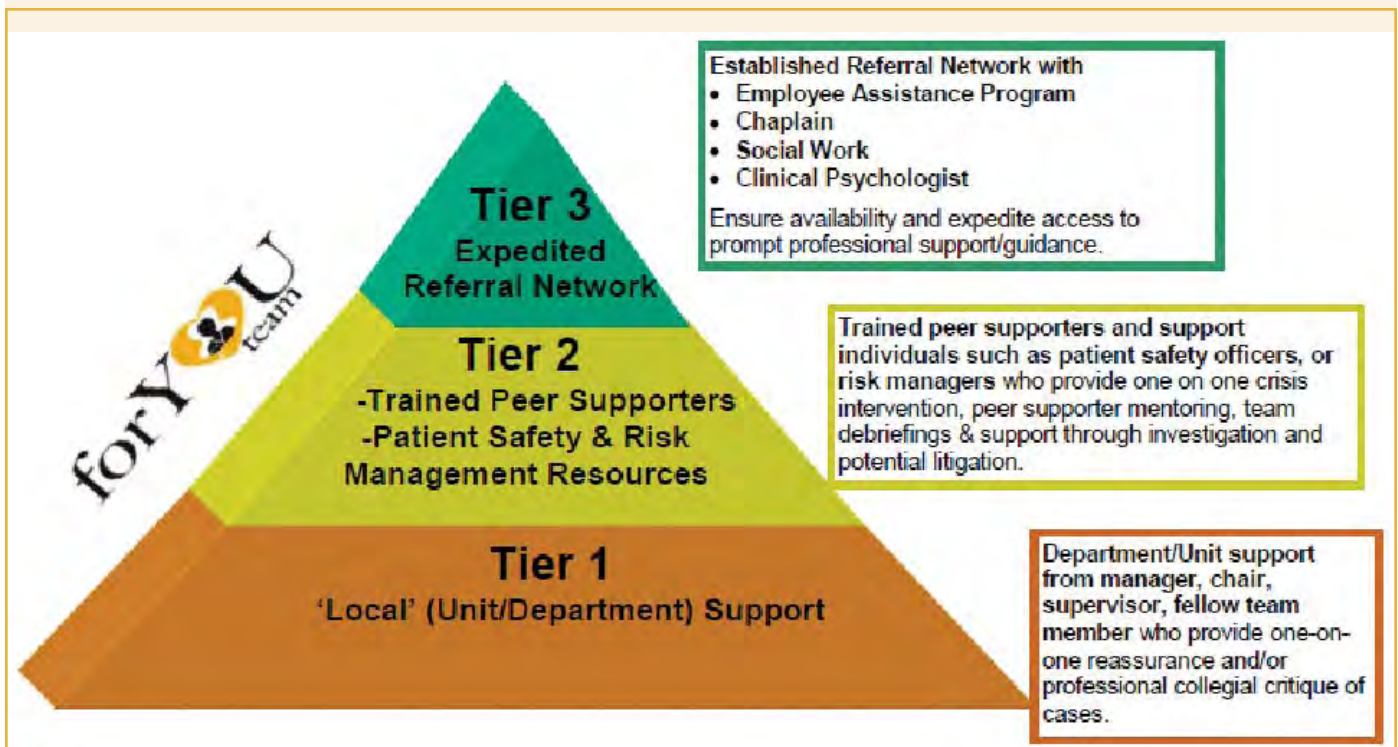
forYOU team

Tier 3
Expedited Referral Network

Established Referral Network with
• Employee Assistance Program
• Chaplain
• Social Work
• Clinical Psychologist
Ensure availability and expedite access to prompt professional support/guidance.

Tier 2
-Trained Peer Supporters
-Patient Safety & Risk Management Resources

Trained peer supporters and support individuals such as patient safety officers, or risk managers who provide one on one crisis intervention, peer supporter mentoring, team debriefings & support through investigation and potential litigation.

Tier 1
'Local' (Unit/Department) Support

Department/Unit support from manager, chair, supervisor, fellow team member who provide one-on-one reassurance and/or professional collegial critique of cases.